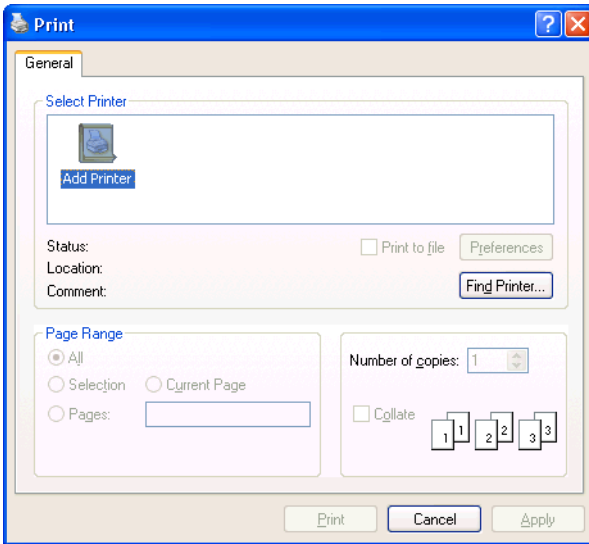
Print

General

Select Printer

Add Printer

Status:
Location:
Comment:

Print to file

Preferences

Find Printer...

Page Range

All

Selection

Current Page

Pages:

Number of copies: 1

Collate

1 1 2 2 3 3

Print

Cancel

Apply